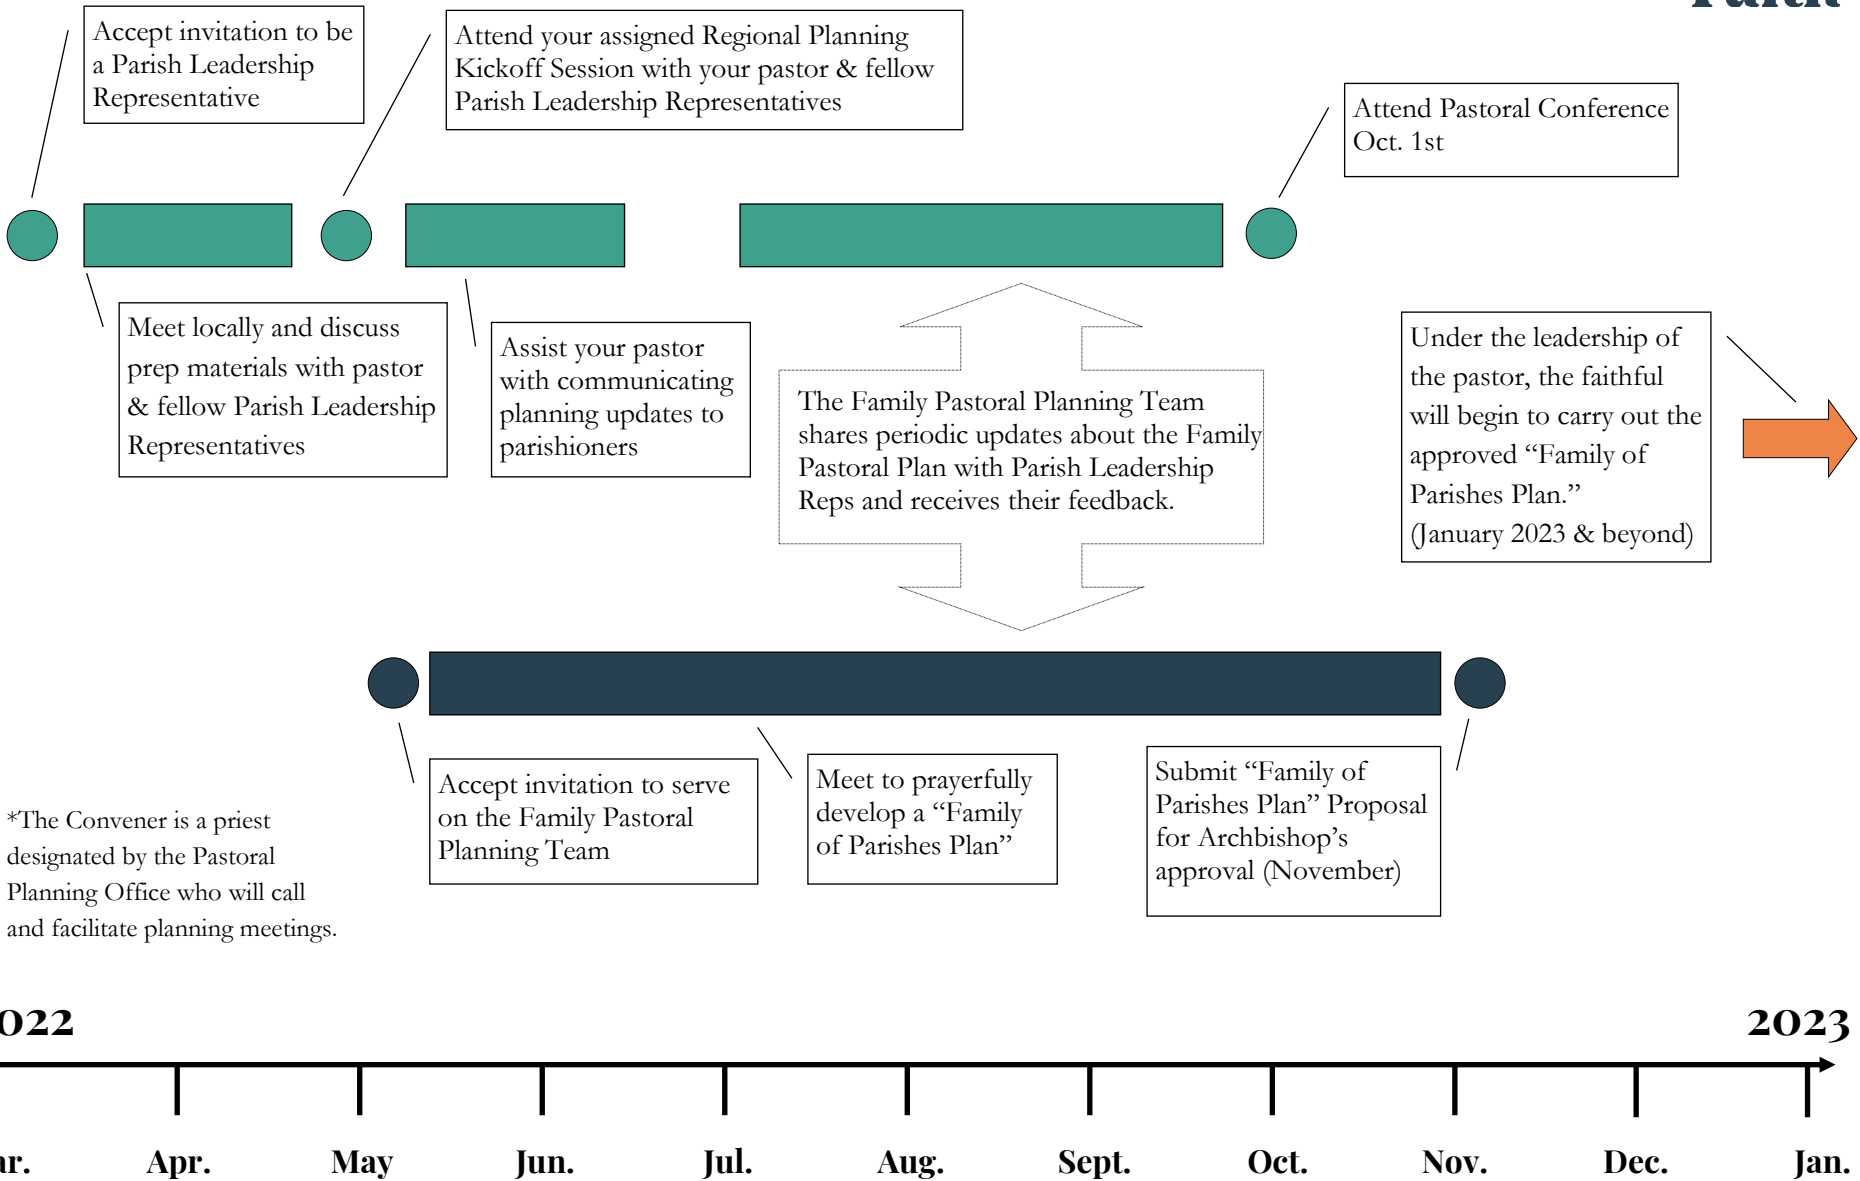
Parish

Accept invitation to be a Parish Leadership Representative

Attend your assigned Regional Planning Kickoff Session with your pastor & fellow Parish Leadership Representatives

Attend Pastoral Conference Oct. 1st

Meet locally and discuss prep materials with pastor & fellow Parish Leadership Representatives

Assist your pastor with communicating planning updates to parishioners

The Family Pastoral Planning Team shares periodic updates about the Family Pastoral Plan with Parish Leadership Reps and receives their feedback.

Under the leadership of the pastor, the faithful will begin to carry out the approved "Family of Parishes Plan." (January 2023 & beyond)

*The Convener is a priest designated by the Pastoral Planning Office who will call and facilitate planning meetings.

Accept invitation to serve on the Family Pastoral Planning Team

Meet to prayerfully develop a "Family of Parishes Plan"

Submit "Family of Parishes Plan" Proposal for Archbishop's approval (November)

022

2023

ar. Apr. May Jun. Jul. Aug. Sept. Oct. Nov. Dec. Jan.